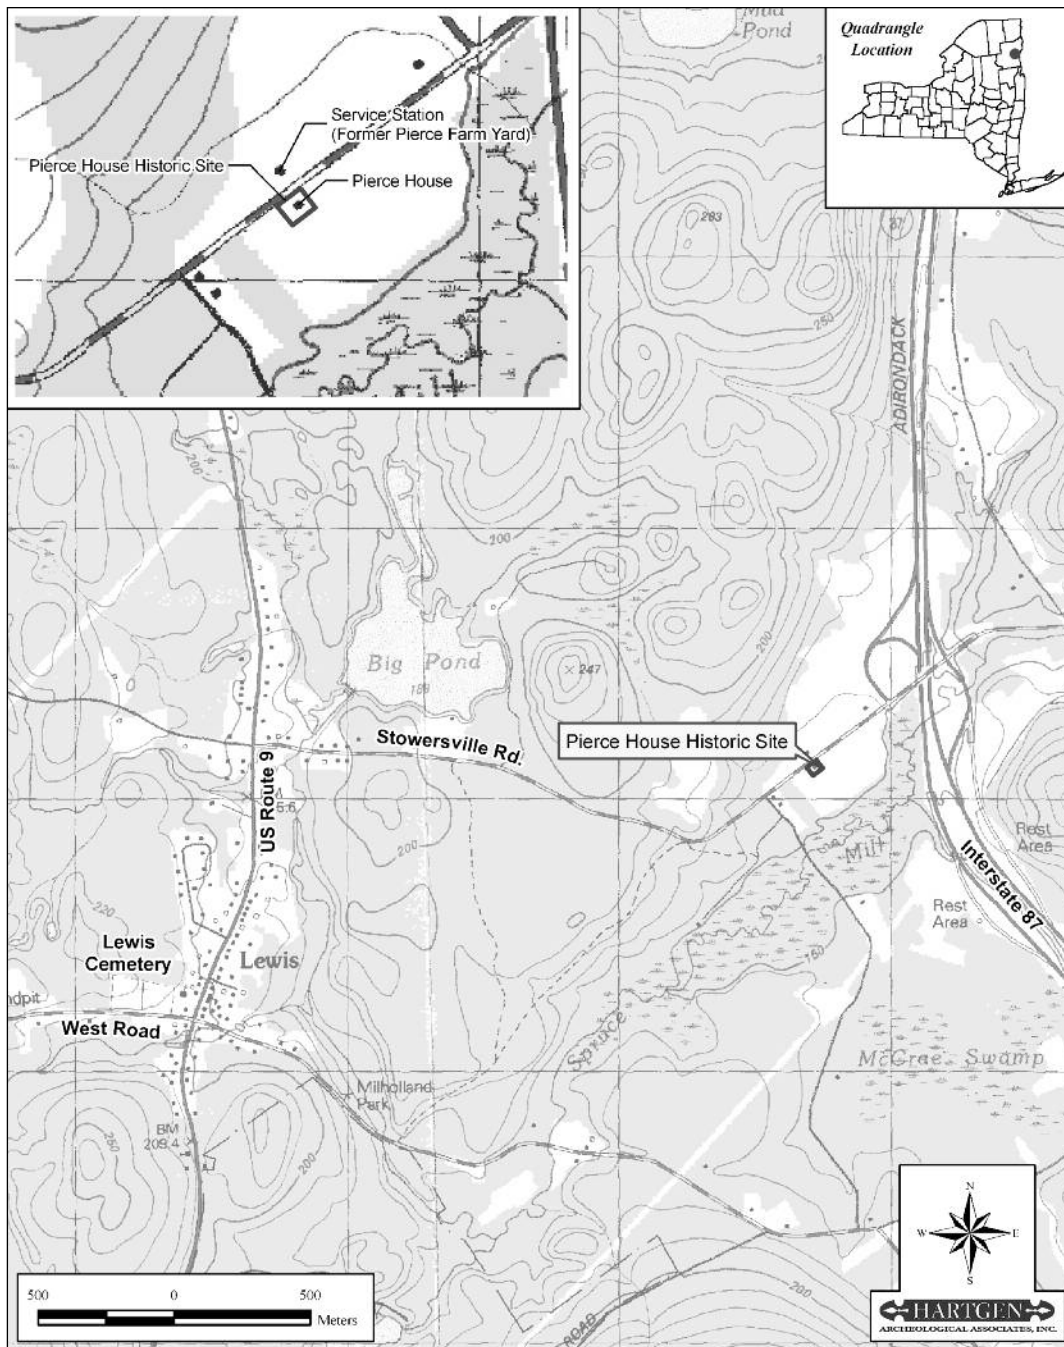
Mud Pond

Quadrangle Location

Service Station (Former Pierce Farm Yard)

Pierce House Historic Site

Pierce House

283

250

ADIRONDACK

200

Big Pond

189

× 247

200

Stowersville Rd.

Pierce House Historic Site

US Route 9

5.6

200

Rest Area

Interstate 87

Mill

Rest Area

220

Lewis Cemetery

Lewis

ndpit

West Road

150

Spruce

McCrae Swamp

Milholland Park

BM 209.4

250

200

200

ROAD

500 0 500 Meters

N S W E

HARTGEN ARCHEOLOGICAL ASSOCIATES, INC.